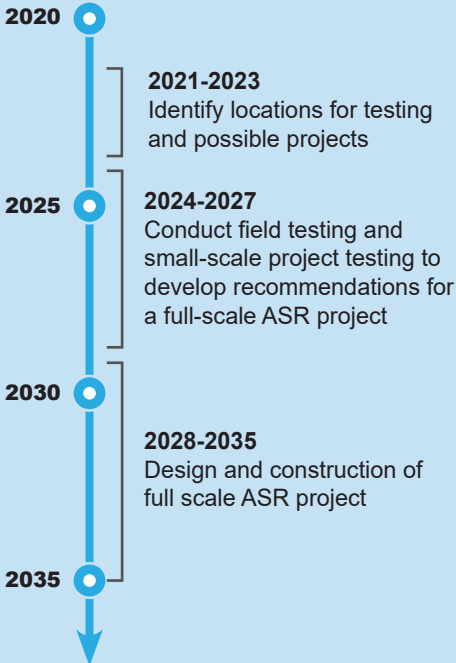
2020

**2021-2023**
Identify locations for testing and possible projects

2025

**2024-2027**
Conduct field testing and small-scale project testing to develop recommendations for a full-scale ASR project

2030

**2028-2035**
Design and construction of full scale ASR project

2035